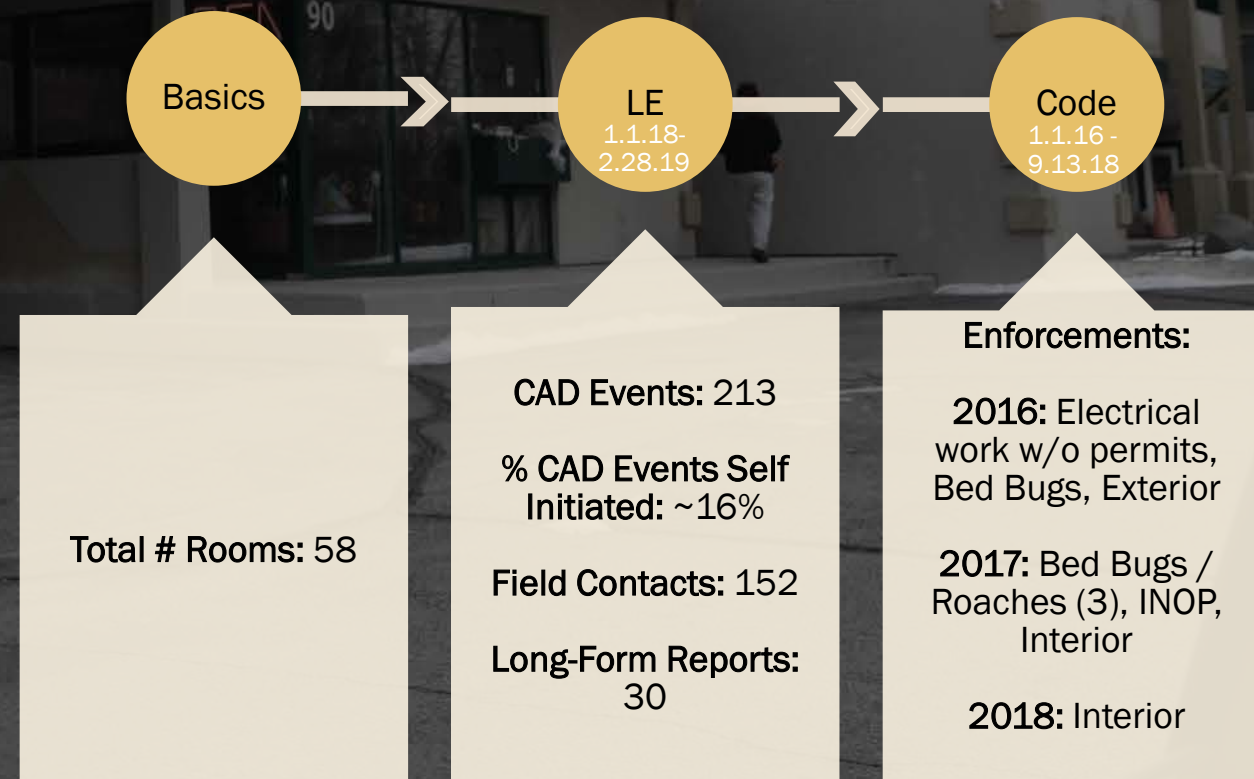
90

Basics

LE
1.1.18-
2.28.19

Code
1.1.16 -
9.13.18

Total # Rooms: 58

CAD Events: 213

% CAD Events Self Initiated: ~16%

Field Contacts: 152

Long-Form Reports: 30

Enforcements:

2016: Electrical work w/o permits, Bed Bugs, Exterior

2017: Bed Bugs / Roaches (3), INOP, Interior

2018: Interior